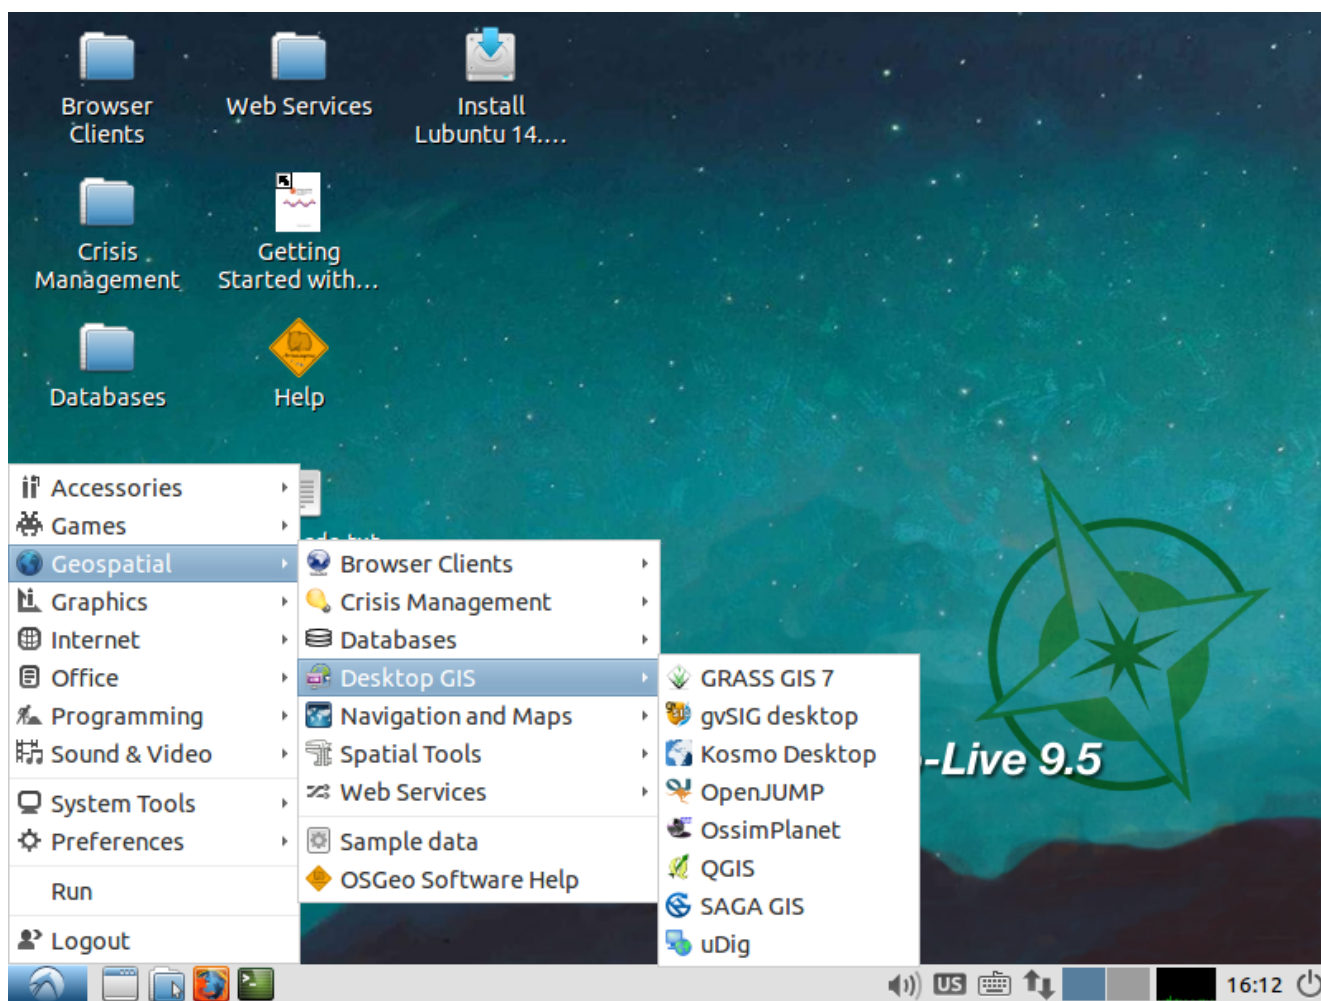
Browser Clients

Web Services

Install Lubuntu 14....

Crisis Management

Getting Started with...

Databases

Help

Accessories
Games
Geospatial
Graphics
Internet
Office
Programming
Sound & Video
System Tools
Preferences
Run
Logout

Browser Clients
Crisis Management
Databases
Desktop GIS
Navigation and Maps
Spatial Tools
Web Services
Sample data
OSGeo Software Help

GRASS GIS 7
gvSIG desktop
Kosmo Desktop
OpenJUMP
OssimPlanet
QGIS
SAGA GIS
uDig

-Live 9.5

US
16:12